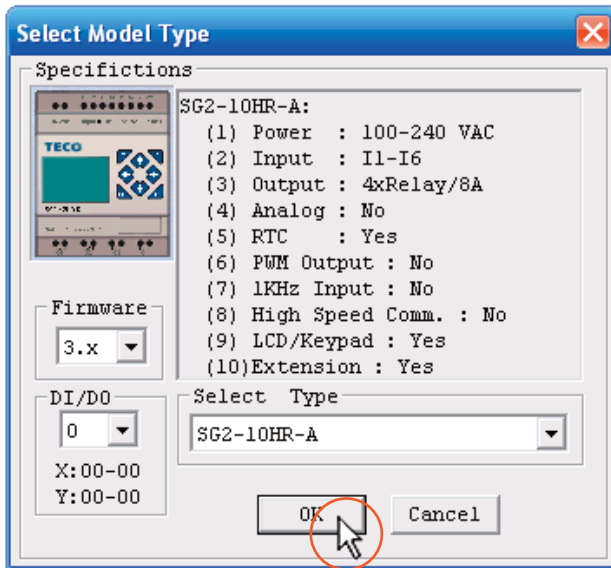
Select Model Type

Specifictions

TECO

SG2-10HR-A:
(1) Power : 100-240 VAC
(2) Input : I1-I6
(3) Output : 4xRelay/8A
(4) Analog : No
(5) RTC : Yes
(6) PWM Output : No
(7) 1KHz Input : No
(8) High Speed Comm. : No
(9) LCD/Keypad : Yes
(10)Extension : Yes

Firmware
3.x

DI/DO
0
X:00-00
Y:00-00

Select Type
SG2-10HR-A

OK
Cancel